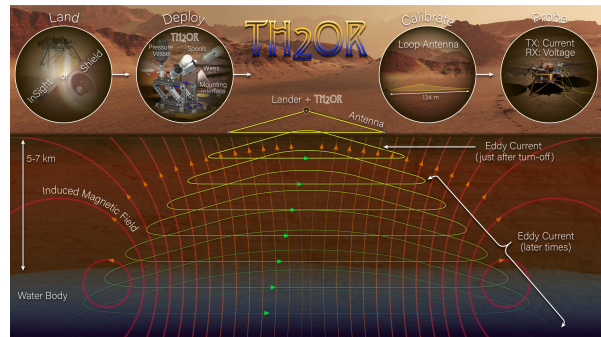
Land

InSight or Shield

Deploy

TH2OR

Pressure Vessel

Spools

Wires

Mounting Interface

TH2OR

Calibrate

Loop Antenna

134 m

Probe

TX: Current
RX: Voltage

Lander + TH2OR

Antenna

Eddy Current (just after turn-off)

5-7 km

Induced Magnetic Field

Eddy Current (later times)

Water Body